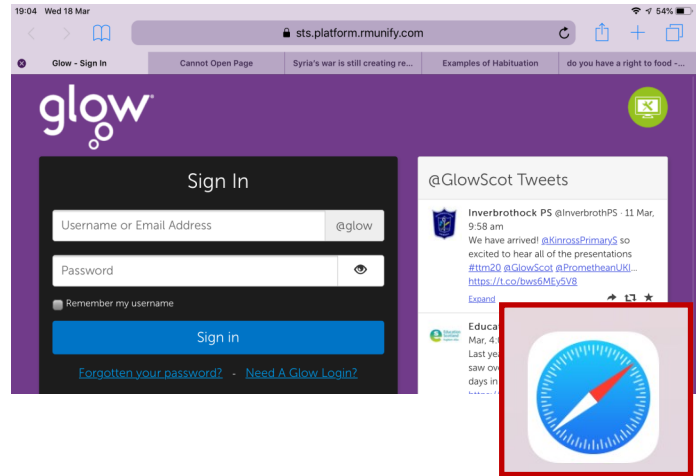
19:04 Wed 18 Mar

54%

sts.platform.rmunify.com

Glow - Sign In

Cannot Open Page

Syria's war is still creating re...

Examples of Habituation

do you have a right to food -...

glow

Sign In

Username or Email Address

@glow

Password

Remember my username

Sign in

Forgotten your password? - Need A Glow Login?

@GlowScot Tweets

Inverbrothock PS @InverbrothPS · 11 Mar, 9:58 am

We have arrived! @KinrossPrimaryS so excited to hear all of the presentations #ttm20 @GlowScot @PrometheanUKI... https://t.co/bws6MEy5V8

Expand

Educa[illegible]

Mar, 4 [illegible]

Last ye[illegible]

saw ov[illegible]

days in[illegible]